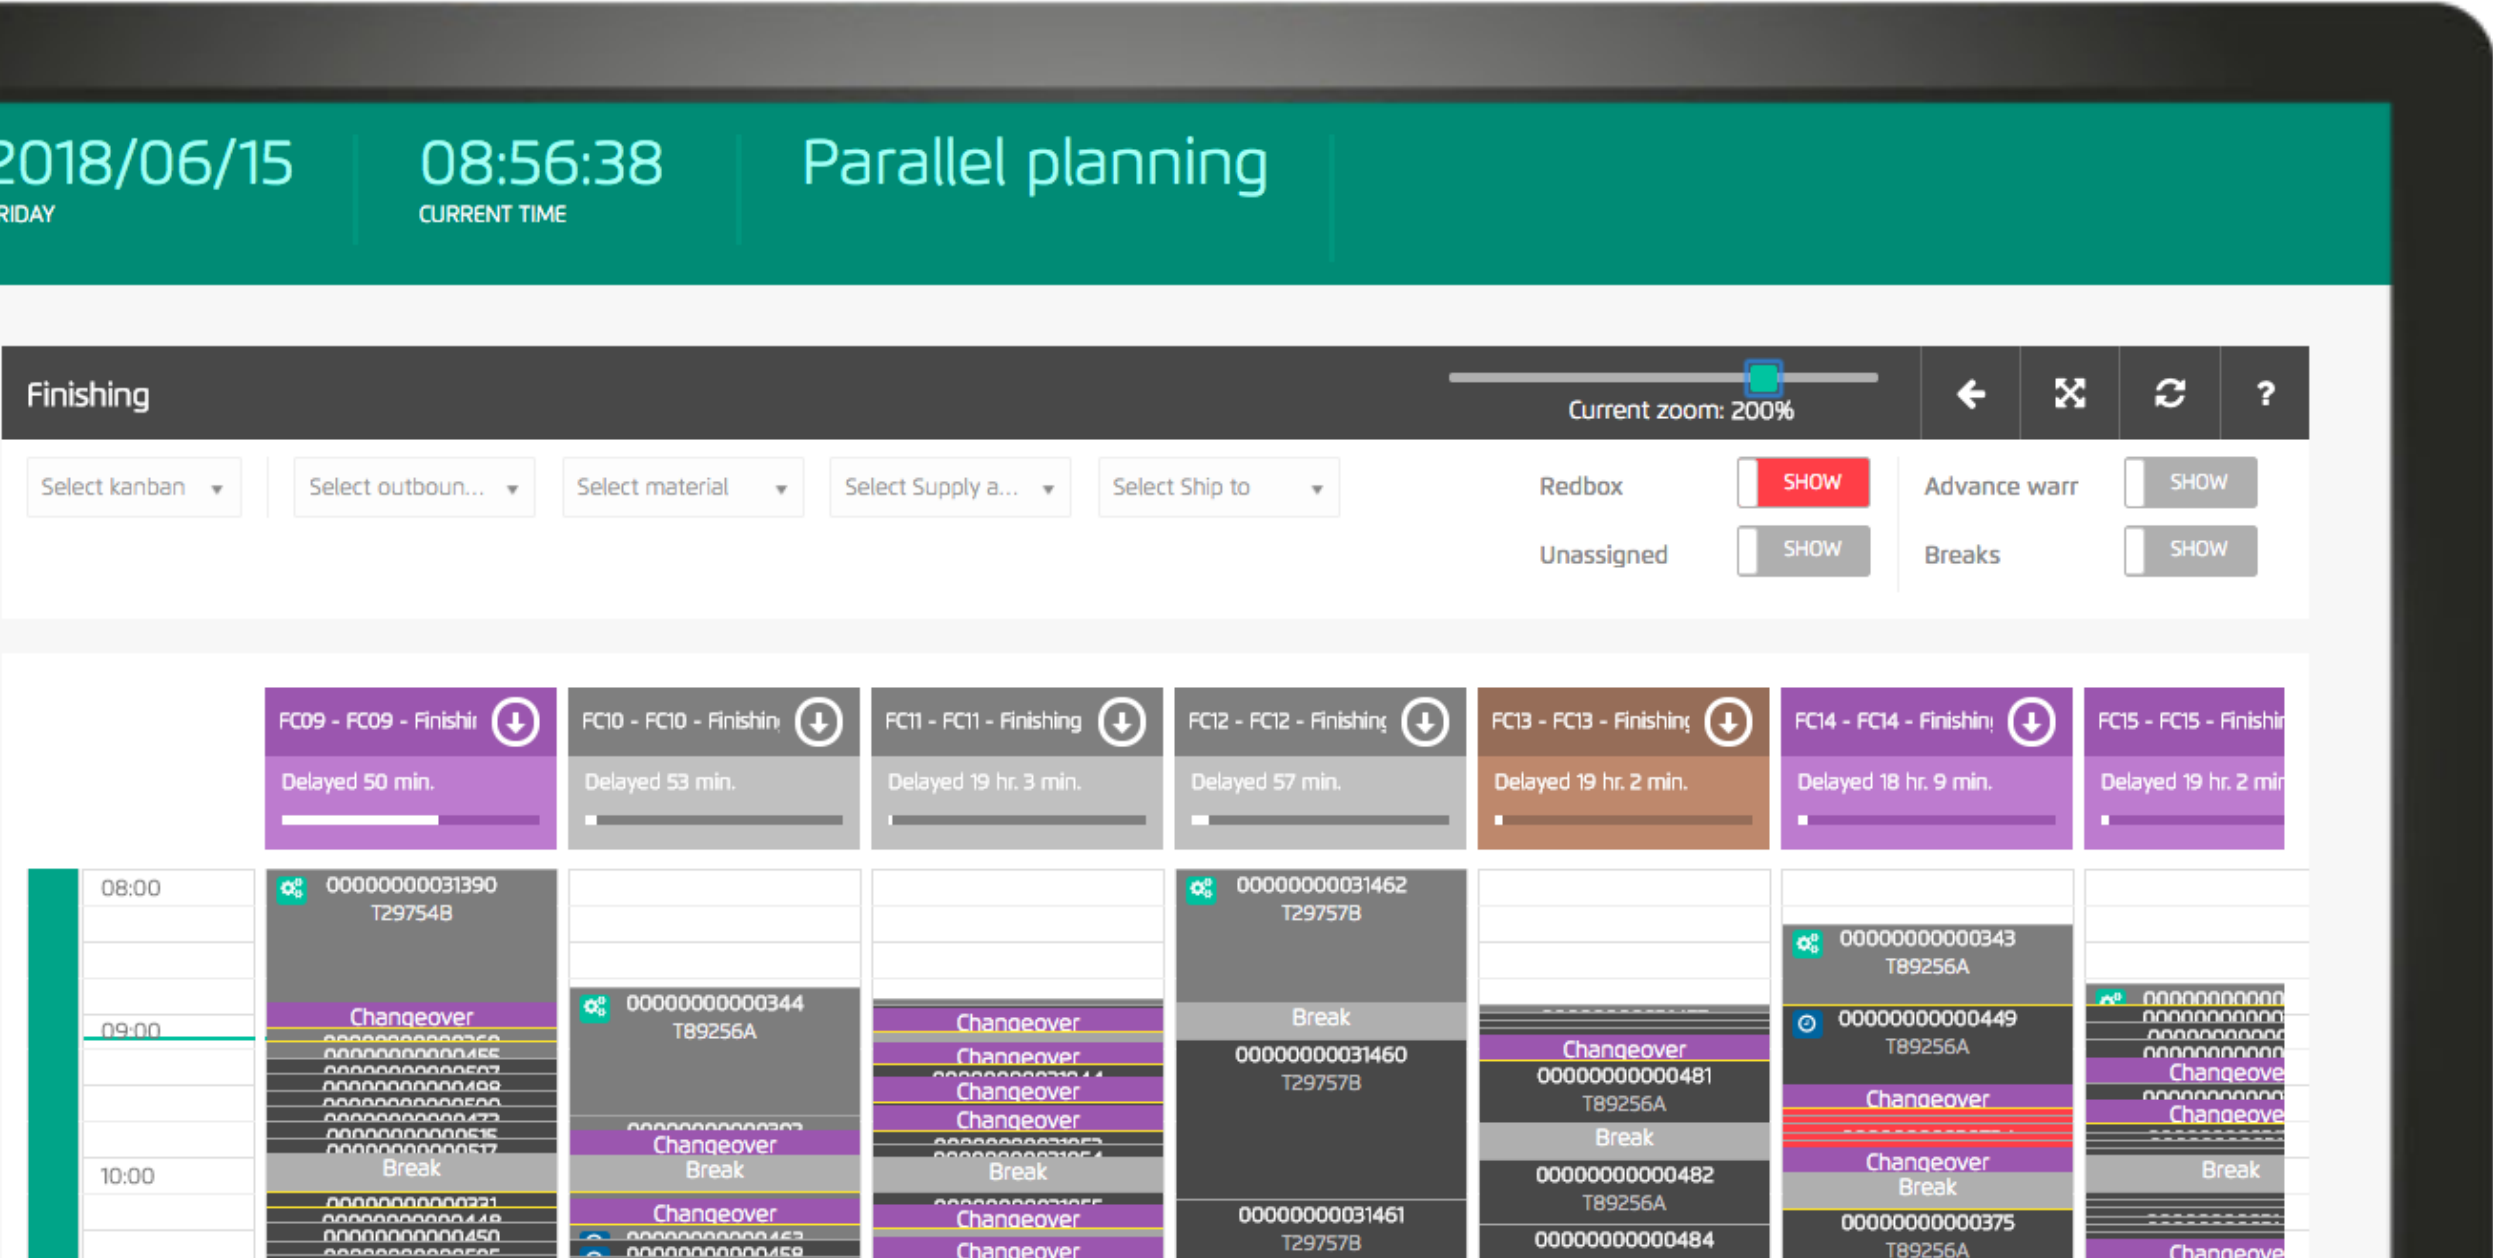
2018/06/15
RIDAY

08:56:38
CURRENT TIME

Parallel planning

Finishing

Current zoom: 200%

?

Select kanban
Select outboun...
Select material
Select Supply a...
Select Ship to

Redbox SHOW
Advance warr SHOW
Unassigned SHOW
Breaks SHOW

FC09 - FC09 - Finishi
Delayed 50 min.

FC10 - FC10 - Finishin
Delayed 53 min.

FC11 - FC11 - Finishing
Delayed 19 hr. 3 min.

FC12 - FC12 - Finishing
Delayed 57 min.

FC13 - FC13 - Finishing
Delayed 19 hr. 2 min.

FC14 - FC14 - Finishing
Delayed 18 hr. 9 min.

FC15 - FC15 - Finishi
Delayed 19 hr. 2 min

08:00
09:00
10:00

00000000031390
T29754B
Changeover
000000000000455
000000000000498
000000000000473
000000000000515
Break

00000000000344
T89256A
Changeover
Break
Changeover
000000000000458

Changeover
Changeover
Changeover
Changeover
Break
Changeover
Changeover

00000000031462
T29757B
Break
00000000031460
T29757B
00000000031461
T29757B

Changeover
00000000000481
T89256A
Break
00000000000482
T89256A
00000000000484

00000000000343
T89256A
00000000000449
T89256A
Changeover
Changeover
Break
00000000000375
T89256A

Changeover
Changeove
Break
Changeove